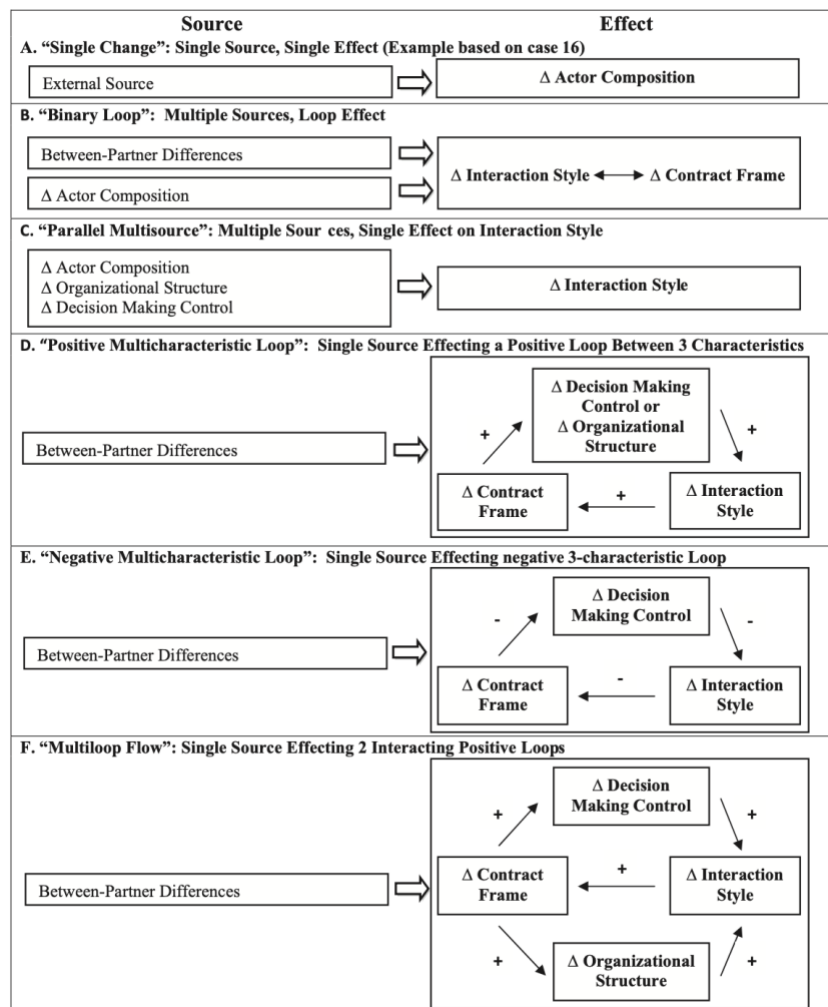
Source

Effect

A. "Single Change": Single Source, Single Effect (Example based on case 16)

External Source

Δ Actor Composition

B. "Binary Loop": Multiple Sources, Loop Effect

Between-Partner Differences

Δ Actor Composition

Δ Interaction Style ⟷ Δ Contract Frame

C. "Parallel Multisource": Multiple Sour ces, Single Effect on Interaction Style

Δ Actor Composition
Δ Organizational Structure
Δ Decision Making Control

Δ Interaction Style

D. "Positive Multicharacteristic Loop": Single Source Effecting a Positive Loop Between 3 Characteristics

Between-Partner Differences

Δ Decision Making Control or Δ Organizational Structure

+

+

Δ Contract Frame

+

Δ Interaction Style

E. "Negative Multicharacteristic Loop": Single Source Effecting negative 3-characteristic Loop

Between-Partner Differences

Δ Decision Making Control

-

-

Δ Contract Frame

-

Δ Interaction Style

F. "Multiloop Flow": Single Source Effecting 2 Interacting Positive Loops

Between-Partner Differences

+

Δ Decision Making Control

+

Δ Contract Frame

+

Δ Interaction Style

+

Δ Organizational Structure

+